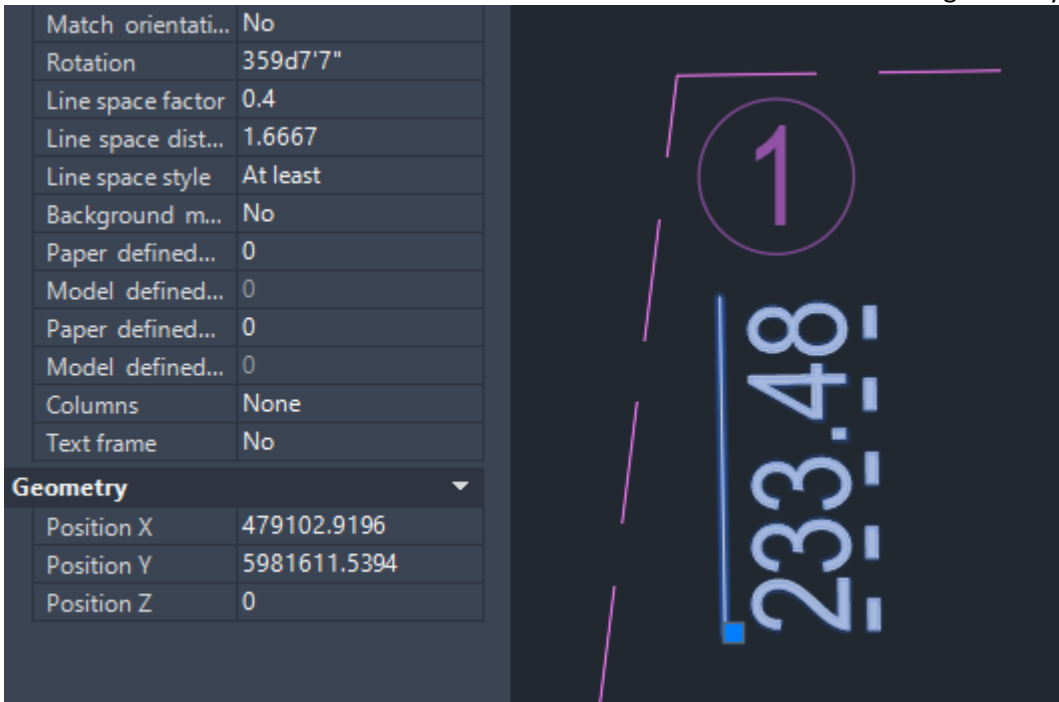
| | |
|---|---|
| Match orientati... | No |
| Rotation | 359d7'7" |
| Line space factor | 0.4 |
| Line space dist... | 1.6667 |
| Line space style | At least |
| Background m... | No |
| Paper defined... | 0 |
| Model defined... | 0 |
| Paper defined... | 0 |
| Model defined... | 0 |
| Columns | None |
| Text frame | No |

Geometry

| | |
|---|---|
| Position X | 479102.9196 |
| Position Y | 5981611.5394 |
| Position Z | 0 |

1

233.48